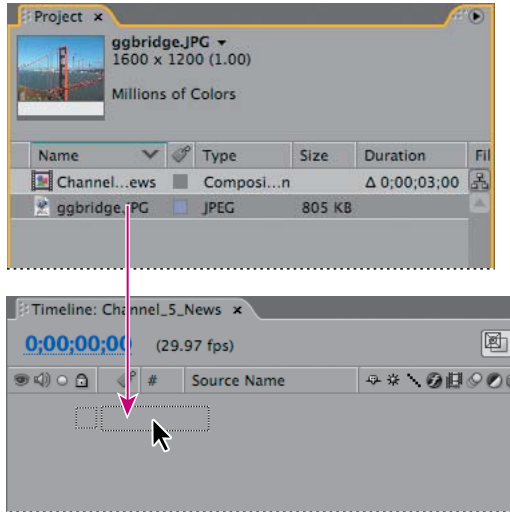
Project ×

ggbridge.JPG ▾
1600 x 1200 (1.00)

Millions of Colors

| Name | | Type | Size | Duration | Fi |
|---|---|---|---|---|---|
| Channel...ews | | Composi...n | | Δ 0;00;03;00 | |
| ggbridge.JPG | | JPEG | 805 KB | | |

Timeline: Channel_5_News ×

0;00;00;00 (29.97 fps)

# Source Name